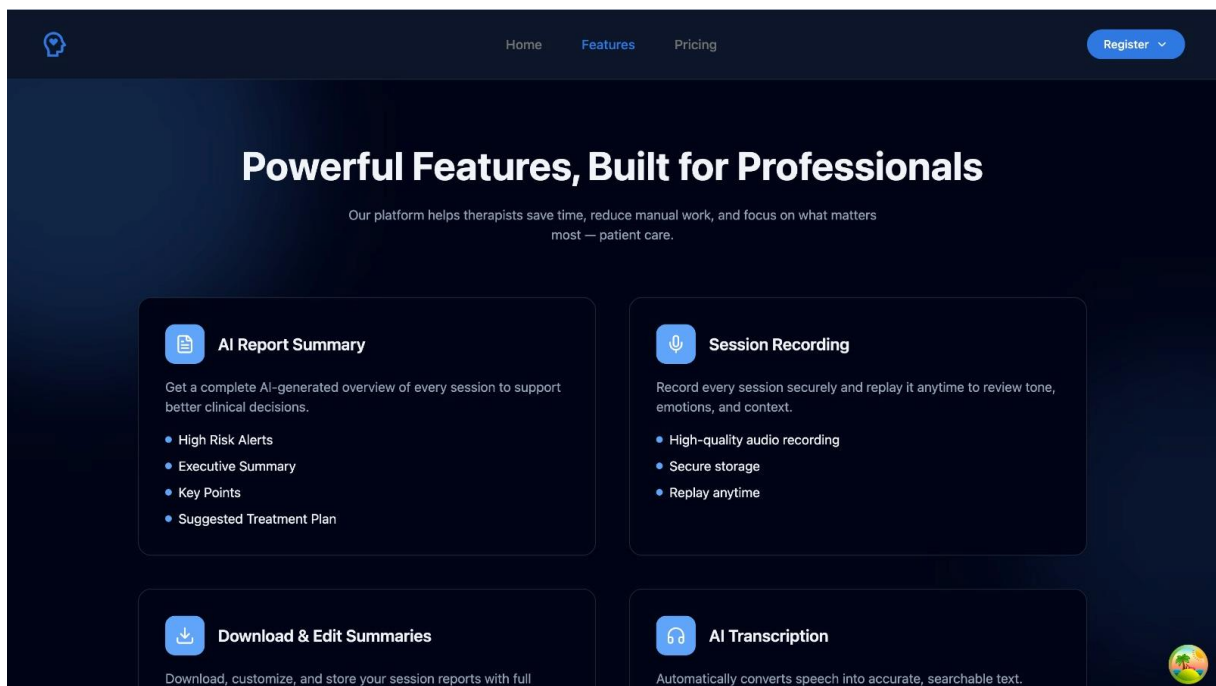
Home Features Pricing

Register

Powerful Features, Built for Professionals

Our platform helps therapists save time, reduce manual work, and focus on what matters most — patient care.

AI Report Summary

Get a complete AI-generated overview of every session to support better clinical decisions.

- High Risk Alerts
- Executive Summary
- Key Points
- Suggested Treatment Plan

Session Recording

Record every session securely and replay it anytime to review tone, emotions, and context.

- High-quality audio recording
- Secure storage
- Replay anytime

Download & Edit Summaries

Download, customize, and store your session reports with full

AI Transcription

Automatically converts speech into accurate, searchable text.